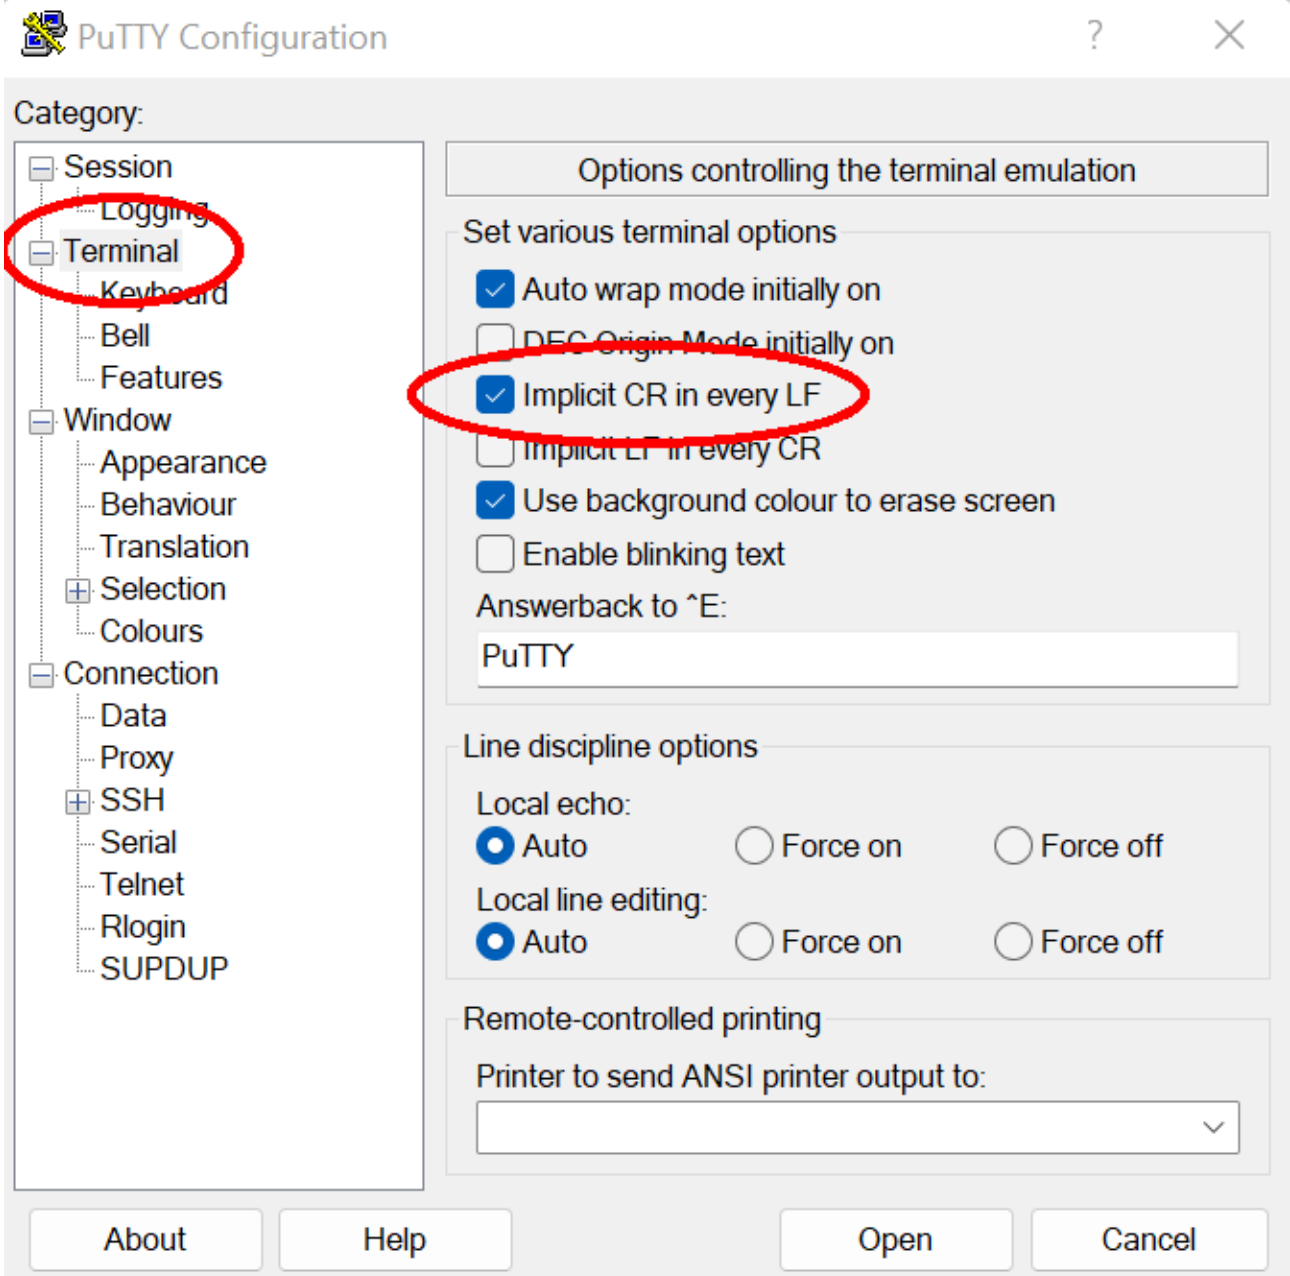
PuTTY Configuration

?

Category:

Session
Logging
Terminal
Keyboard
Bell
Features
Window
Appearance
Behaviour
Translation
Selection
Colours
Connection
Data
Proxy
SSH
Serial
Telnet
Rlogin
SUPDUP

Options controlling the terminal emulation

Set various terminal options

Auto wrap mode initially on
DEC Origin Mode initially on
Implicit CR in every LF
Implicit LF in every CR
Use background colour to erase screen
Enable blinking text

Answerback to ^E:

PuTTY

Line discipline options

Local echo:
Auto
Force on
Force off

Local line editing:
Auto
Force on
Force off

Remote-controlled printing

Printer to send ANSI printer output to:

About
Help
Open
Cancel